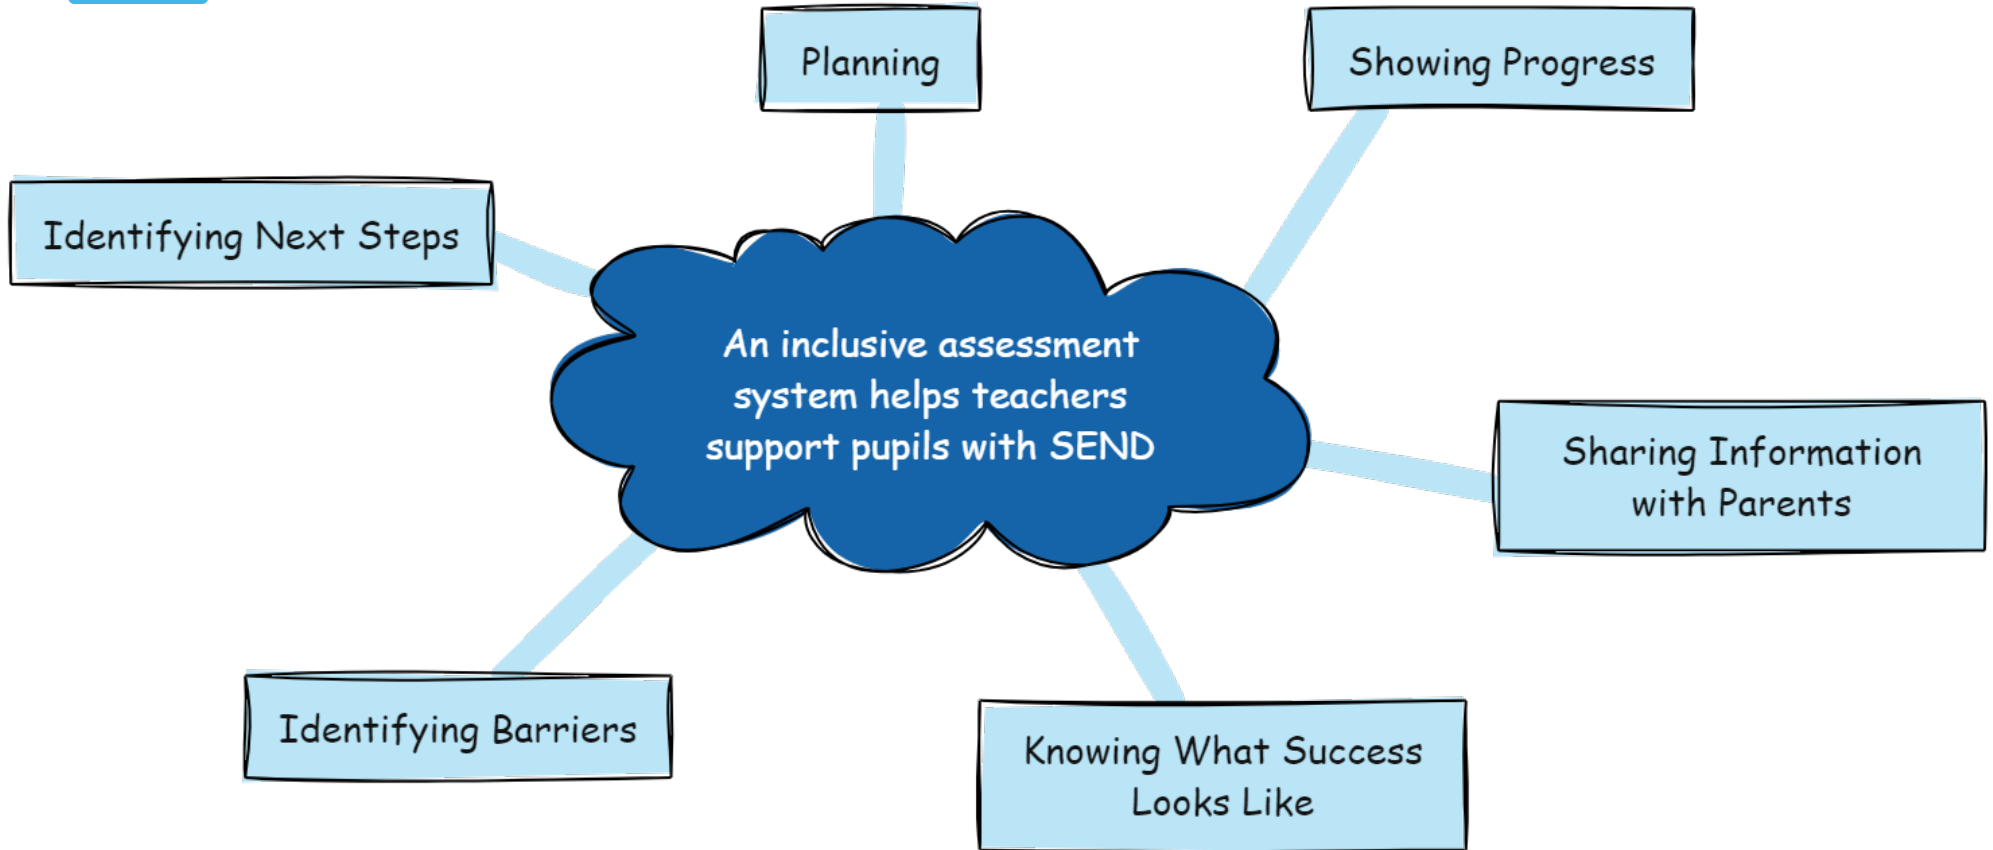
An inclusive assessment system helps teachers support pupils with SEND

Planning

Showing Progress

Identifying Next Steps

Sharing Information with Parents

Identifying Barriers

Knowing What Success Looks Like